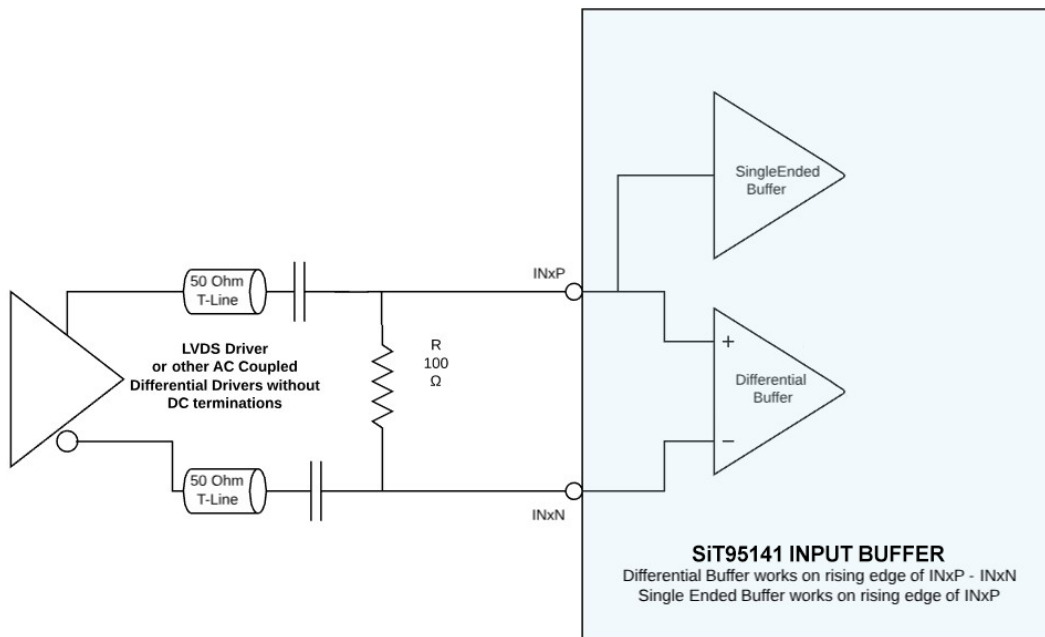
SingleEnded Buffer

50 Ohm T-Line

INxP

LVDS Driver or other AC Coupled Differential Drivers without DC terminations

R 100 Ω

+

Differential Buffer

−

50 Ohm T-Line

INxN

SiT95141 INPUT BUFFER
Differential Buffer works on rising edge of INxP - INxN
Single Ended Buffer works on rising edge of INxP